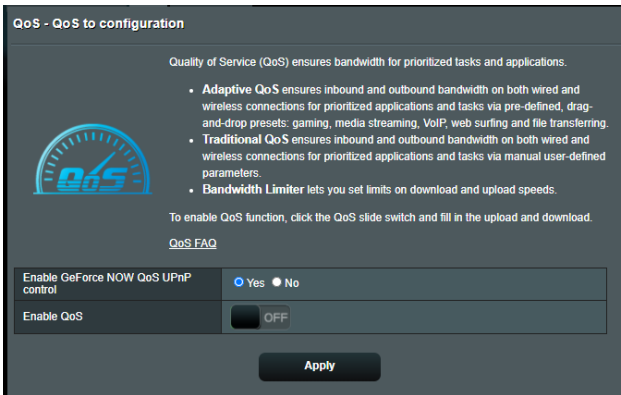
QoS - QoS to configuration

QoS

Quality of Service (QoS) ensures bandwidth for prioritized tasks and applications.

- **Adaptive QoS** ensures inbound and outbound bandwidth on both wired and wireless connections for prioritized applications and tasks via pre-defined, drag-and-drop presets: gaming, media streaming, VoIP, web surfing and file transferring.
- **Traditional QoS** ensures inbound and outbound bandwidth on both wired and wireless connections for prioritized applications and tasks via manual user-defined parameters.
- **Bandwidth Limiter** lets you set limits on download and upload speeds.

To enable QoS function, click the QoS slide switch and fill in the upload and download.

QoS FAQ

| Enable GeForce NOW QoS UPnP control | Yes No |
|---|---|
| Enable QoS | OFF |

Apply